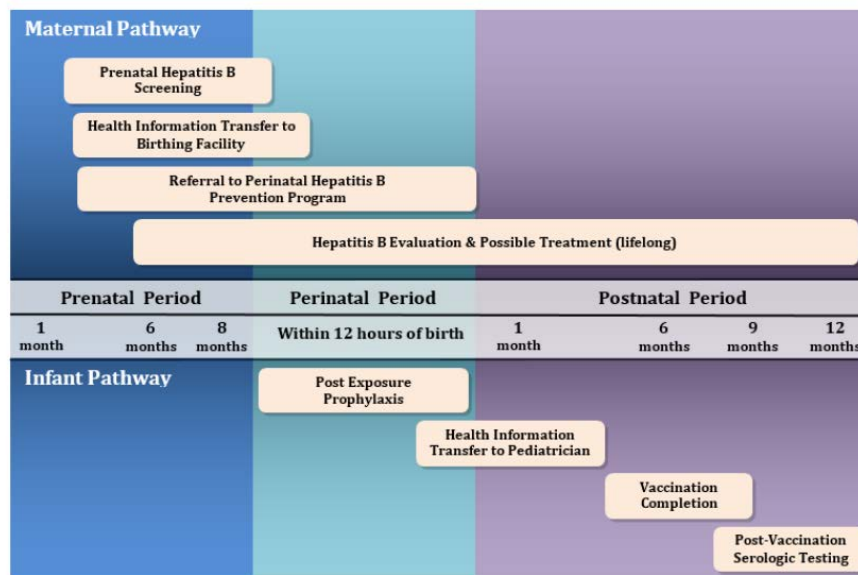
Maternal Pathway

Prenatal Hepatitis B Screening

Health Information Transfer to Birthing Facility

Referral to Perinatal Hepatitis B Prevention Program

Hepatitis B Evaluation & Possible Treatment (lifelong)

Prenatal Period

Perinatal Period

Postnatal Period

1 month

6 months

8 months

Within 12 hours of birth

1 month

6 months

9 months

12 months

Infant Pathway

Post Exposure Prophylaxis

Health Information Transfer to Pediatrician

Vaccination Completion

Post-Vaccination Serologic Testing